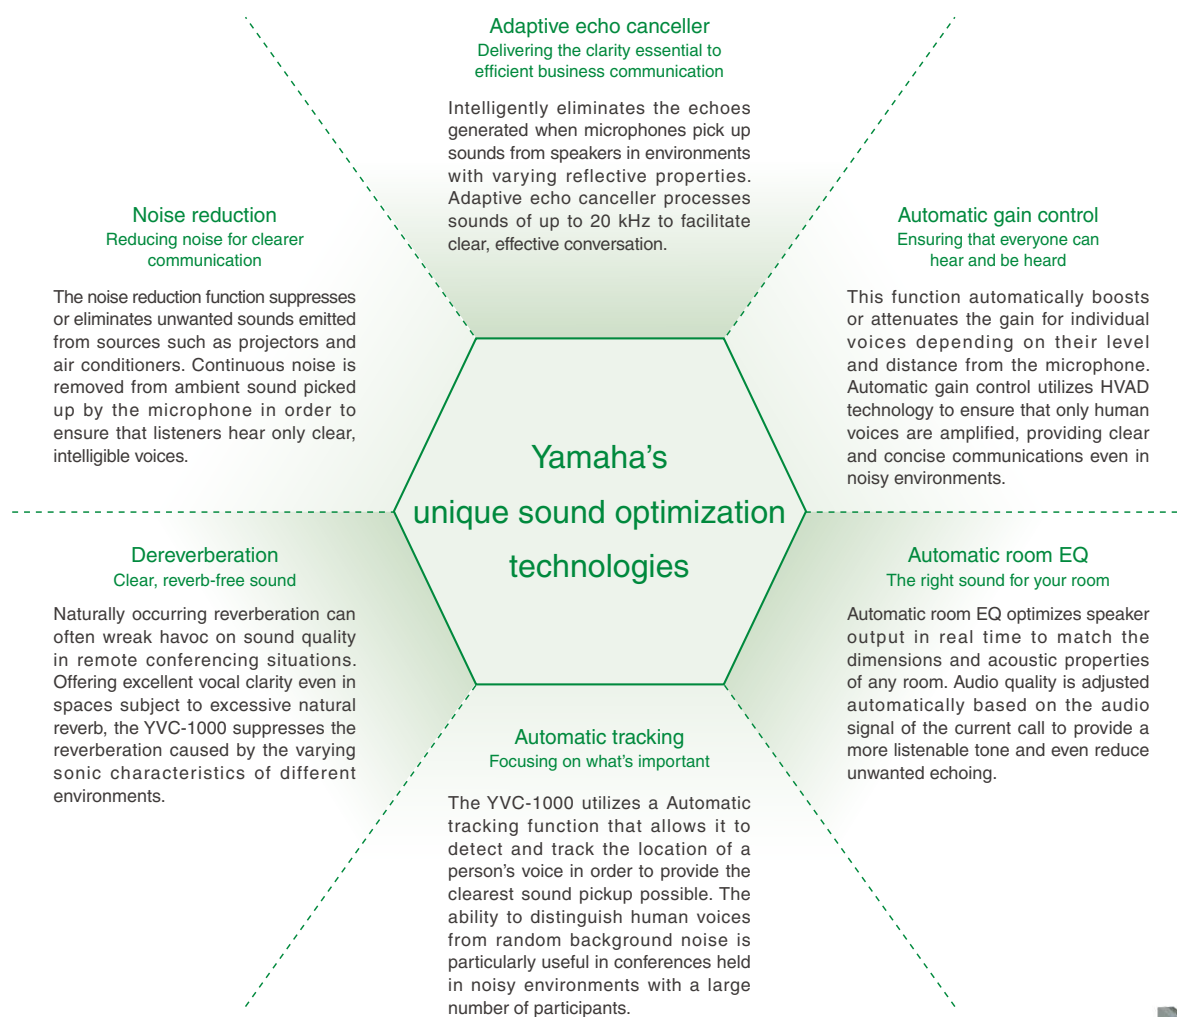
Adaptive echo canceller
Delivering the clarity essential to efficient business communication

Intelligently eliminates the echoes generated when microphones pick up sounds from speakers in environments with varying reflective properties. Adaptive echo canceller processes sounds of up to 20 kHz to facilitate clear, effective conversation.

Noise reduction
Reducing noise for clearer communication

The noise reduction function suppresses or eliminates unwanted sounds emitted from sources such as projectors and air conditioners. Continuous noise is removed from ambient sound picked up by the microphone in order to ensure that listeners hear only clear, intelligible voices.

Automatic gain control
Ensuring that everyone can hear and be heard

This function automatically boosts or attenuates the gain for individual voices depending on their level and distance from the microphone. Automatic gain control utilizes HVAD technology to ensure that only human voices are amplified, providing clear and concise communications even in noisy environments.

Yamaha's unique sound optimization technologies

Dereverberation
Clear, reverb-free sound

Naturally occurring reverberation can often wreak havoc on sound quality in remote conferencing situations. Offering excellent vocal clarity even in spaces subject to excessive natural reverb, the YVC-1000 suppresses the reverberation caused by the varying sonic characteristics of different environments.

Automatic room EQ
The right sound for your room

Automatic room EQ optimizes speaker output in real time to match the dimensions and acoustic properties of any room. Audio quality is adjusted automatically based on the audio signal of the current call to provide a more listenable tone and even reduce unwanted echoing.

Automatic tracking
Focusing on what's important

The YVC-1000 utilizes a Automatic tracking function that allows it to detect and track the location of a person's voice in order to provide the clearest sound pickup possible. The ability to distinguish human voices from random background noise is particularly useful in conferences held in noisy environments with a large number of participants.